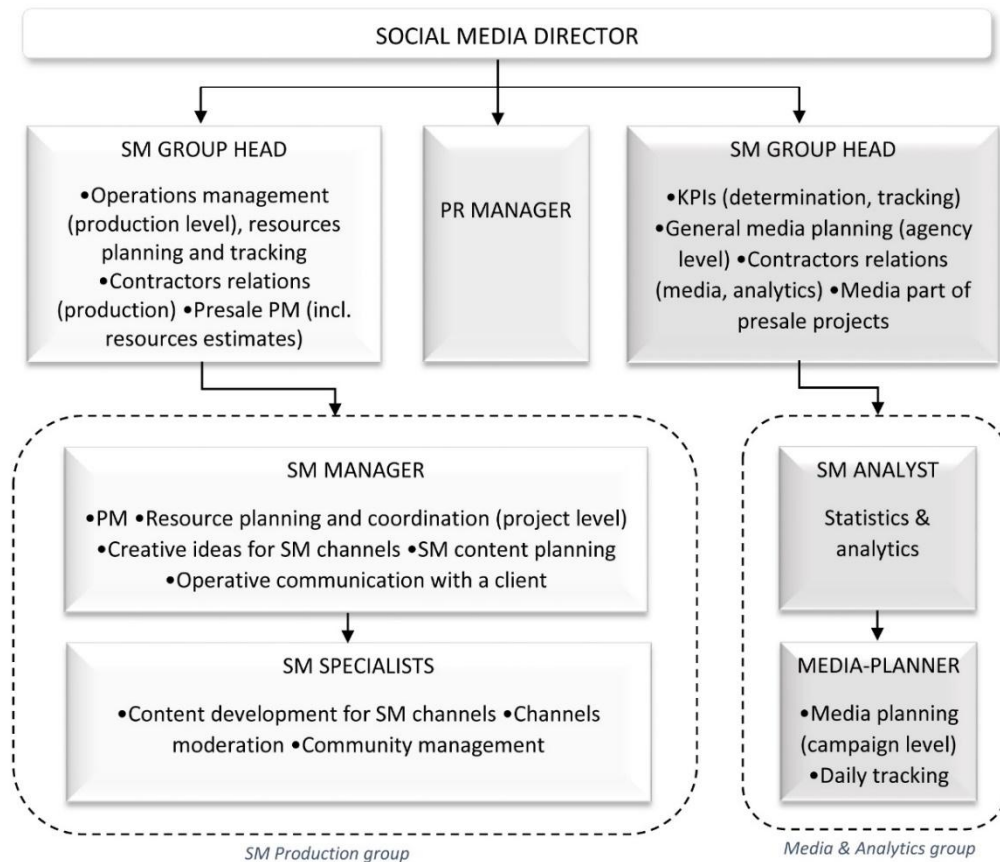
SOCIAL MEDIA DIRECTOR

SM GROUP HEAD
•Operations management (production level), resources planning and tracking •Contractors relations (production) •Presale PM (incl. resources estimates)

PR MANAGER

SM GROUP HEAD
•KPIs (determination, tracking) •General media planning (agency level) •Contractors relations (media, analytics) •Media part of presale projects

SM MANAGER
•PM •Resource planning and coordination (project level) •Creative ideas for SM channels •SM content planning •Operative communication with a client

SM SPECIALISTS
•Content development for SM channels •Channels moderation •Community management

SM Production group

SM ANALYST
Statistics & analytics

MEDIA-PLANNER
•Media planning (campaign level) •Daily tracking

Media & Analytics group